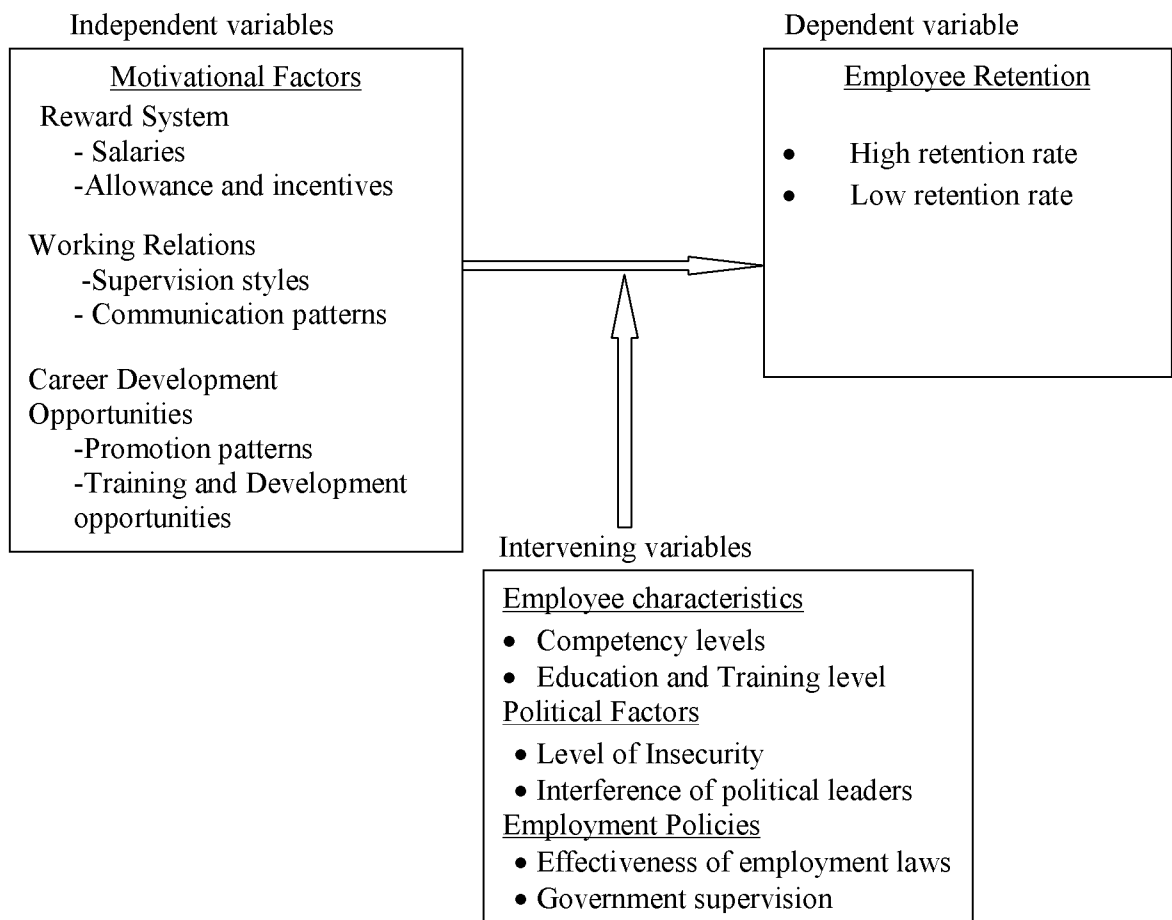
Independent variables

Motivational Factors

Reward System
- Salaries
-Allowance and incentives

Working Relations
-Supervision styles
- Communication patterns

Career Development Opportunities
-Promotion patterns
-Training and Development opportunities

Dependent variable

Employee Retention

• High retention rate
• Low retention rate

Intervening variables

Employee characteristics
• Competency levels
• Education and Training level

Political Factors
• Level of Insecurity
• Interference of political leaders

Employment Policies
• Effectiveness of employment laws
• Government supervision